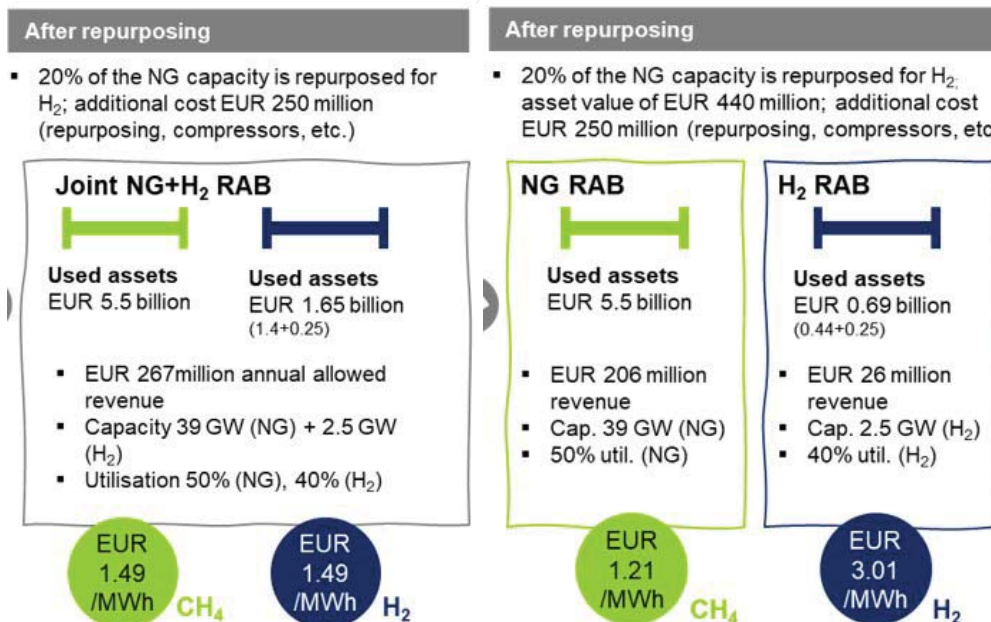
After repurposing

- 20% of the NG capacity is repurposed for $H_2$; additional cost EUR 250 million (repurposing, compressors, etc.)

Joint NG+$H_2$ RAB

Used assets
EUR 5.5 billion

Used assets
EUR 1.65 billion
(1.4+0.25)

- EUR 267million annual allowed revenue
- Capacity 39 GW (NG) + 2.5 GW ($H_2$)
- Utilisation 50% (NG), 40% ($H_2$)

EUR 1.49 /MWh $CH_4$

EUR 1.49 /MWh $H_2$

After repurposing

- 20% of the NG capacity is repurposed for $H_2$; asset value of EUR 440 million; additional cost EUR 250 million (repurposing, compressors, etc

NG RAB

Used assets
EUR 5.5 billion

- EUR 206 million revenue
- Cap. 39 GW (NG)
- 50% util. (NG)

$H_2$ RAB

Used assets
EUR 0.69 billion
(0.44+0.25)

- EUR 26 million revenue
- Cap. 2.5 GW ($H_2$)
- 40% util. ($H_2$)

EUR 1.21 /MWh $CH_4$

EUR 3.01 /MWh $H_2$